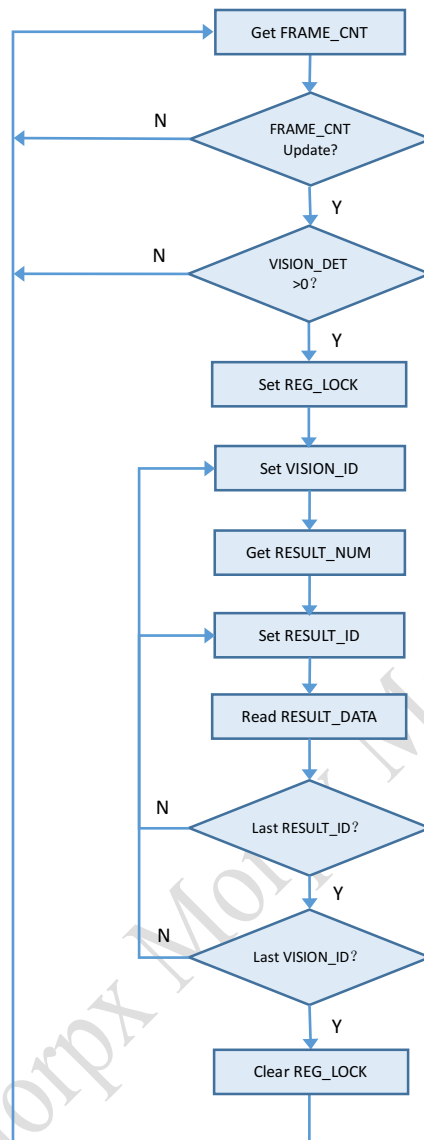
Get FRAME_CNT

N

FRAME_CNT Update?

Y

N

VISION_DET >0？

Y

Set REG_LOCK

Set VISION_ID

Get RESULT_NUM

Set RESULT_ID

Read RESULT_DATA

N

Last RESULT_ID？

Y

N

Last VISION_ID？

Y

Clear REG_LOCK

orpx Mor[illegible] M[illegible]